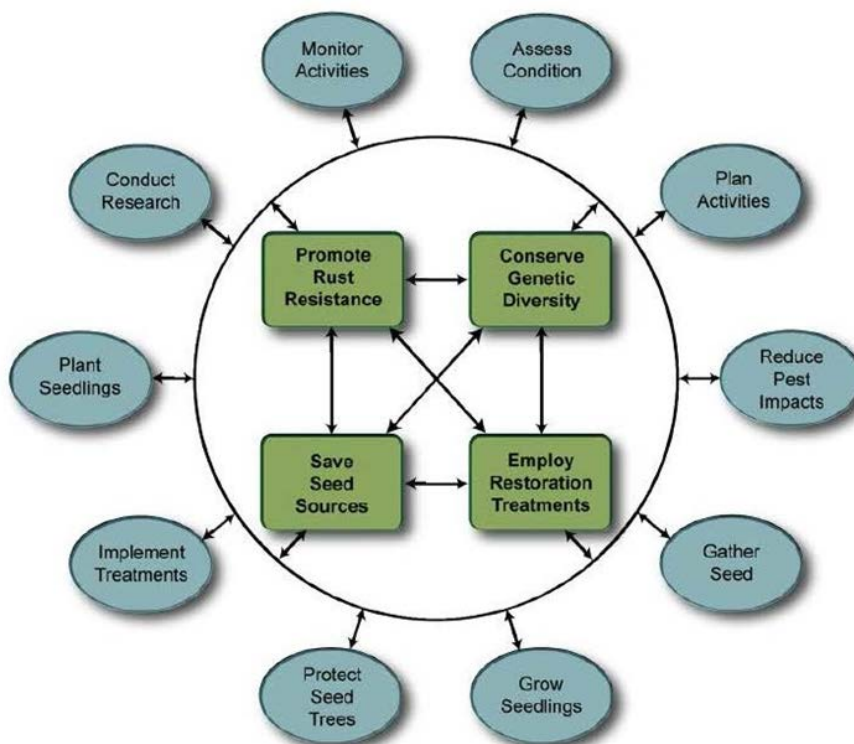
Monitor Activities

Assess Condition

Conduct Research

Plan Activities

Promote Rust Resistance

Conserve Genetic Diversity

Plant Seedlings

Reduce Pest Impacts

Save Seed Sources

Employ Restoration Treatments

Implement Treatments

Gather Seed

Protect Seed Trees

Grow Seedlings